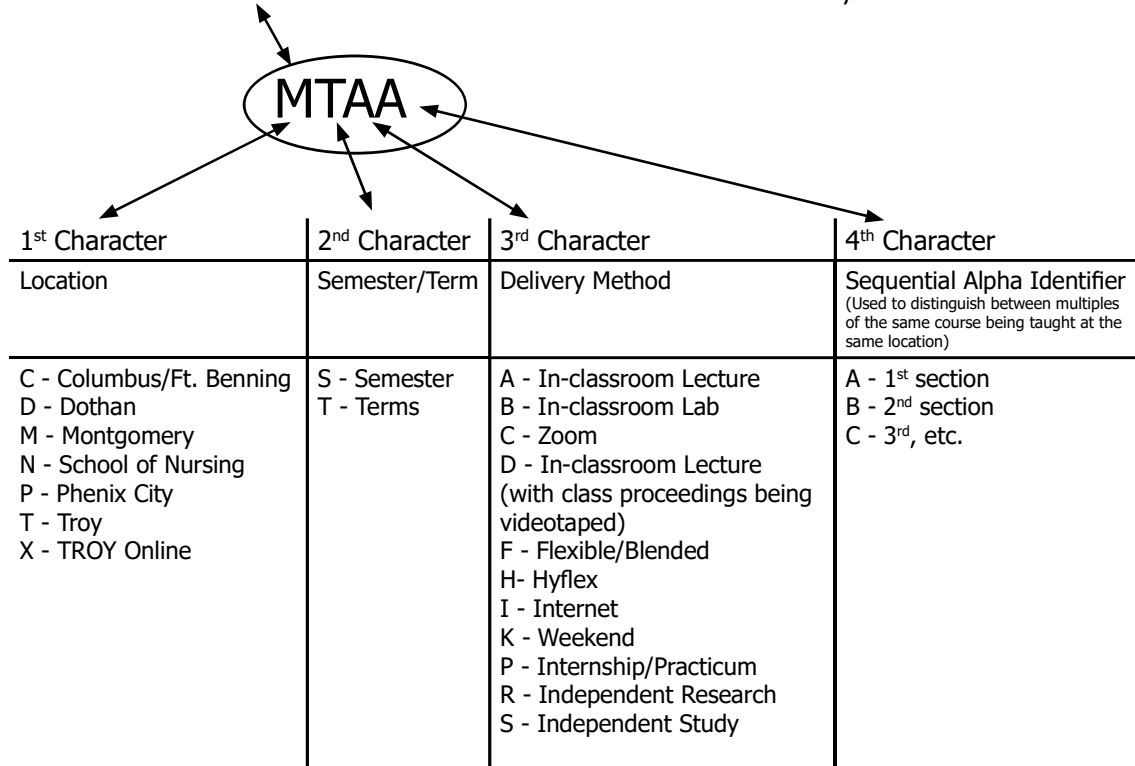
MTAA

| 1$^{st}$ Character | 2$^{nd}$ Character | 3$^{rd}$ Character | 4$^{th}$ Character |
|---|---|---|---|
| Location | Semester/Term | Delivery Method | Sequential Alpha Identifier (Used to distinguish between multiples of the same course being taught at the same location) |
| C - Columbus/Ft. Benning<br>D - Dothan<br>M - Montgomery<br>N - School of Nursing<br>P - Phenix City<br>T - Troy<br>X - TROY Online | S - Semester<br>T - Terms | A - In-classroom Lecture<br>B - In-classroom Lab<br>C - Zoom<br>D - In-classroom Lecture (with class proceedings being videotaped)<br>F - Flexible/Blended<br>H- Hyflex<br>I - Internet<br>K - Weekend<br>P - Internship/Practicum<br>R - Independent Research<br>S - Independent Study | A - 1$^{st}$ section<br>B - 2$^{nd}$ section<br>C - 3$^{rd}$, etc. |